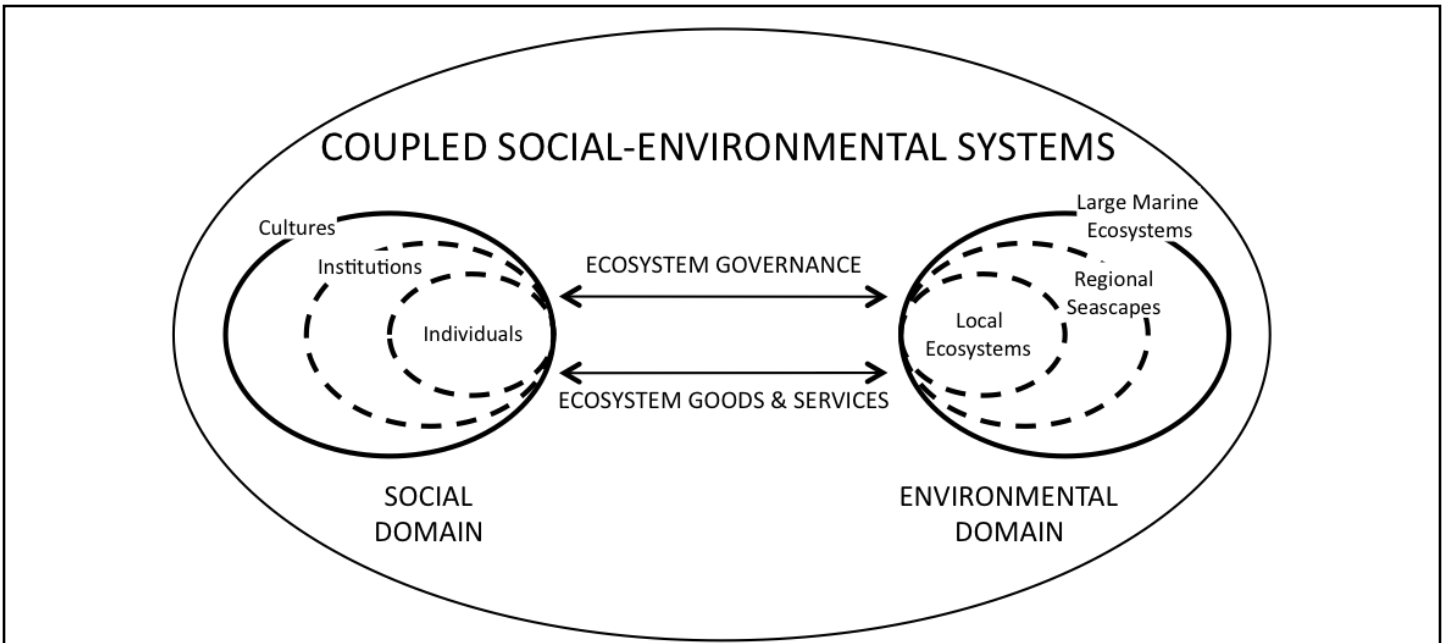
COUPLED SOCIAL-ENVIRONMENTAL SYSTEMS

Cultures

Institutions

Individuals

ECOSYSTEM GOVERNANCE

ECOSYSTEM GOODS & SERVICES

Large Marine Ecosystems

Regional Seascapes

Local Ecosystems

SOCIAL DOMAIN

ENVIRONMENTAL DOMAIN